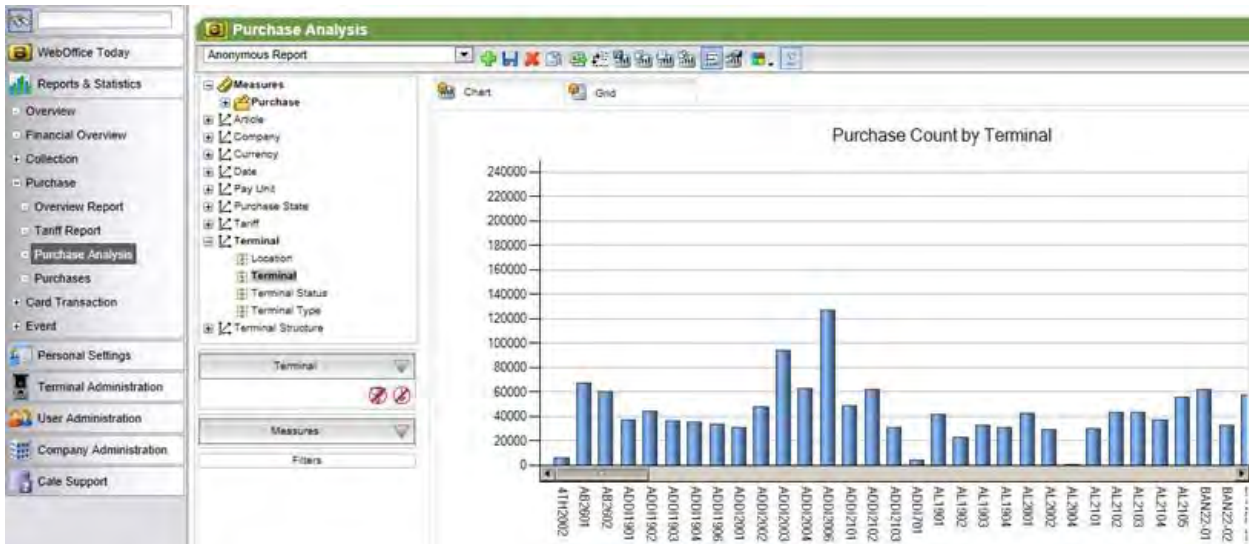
WebOffice Today
Reports & Statistics
Overview
Financial Overview
Collection
Purchase
Overview Report
Tariff Report
Purchase Analysis
Purchases
Card Transaction
Event
Personal Settings
Terminal Administration
User Administration
Company Administration
Cale Support

Purchase Analysis
Anonymous Report

Measures
Purchase
Article
Company
Currency
Date
Pay Unit
Purchase State
Tariff
Terminal
Location
Terminal
Terminal Status
Terminal Type
Terminal Structure

Terminal
Measures
Filters

Chart
Grid

Purchase Count by Terminal

240000
220000
200000
180000
160000
140000
120000
100000
80000
60000
40000
20000
0

41H2002
AB2601
AB2602
ADD1901
ADD1902
ADD1903
ADD1904
ADD1906
ADD2001
ADD2002
ADD2003
ADD2004
ADD2006
ADD2101
ADD2102
ADD2103
ADD2701
AL1901
AL1902
AL1903
AL1904
AL2001
AL2002
AL2004
AL2101
AL2102
AL2103
AL2104
AL2105
BAN22-01
BAN22-02